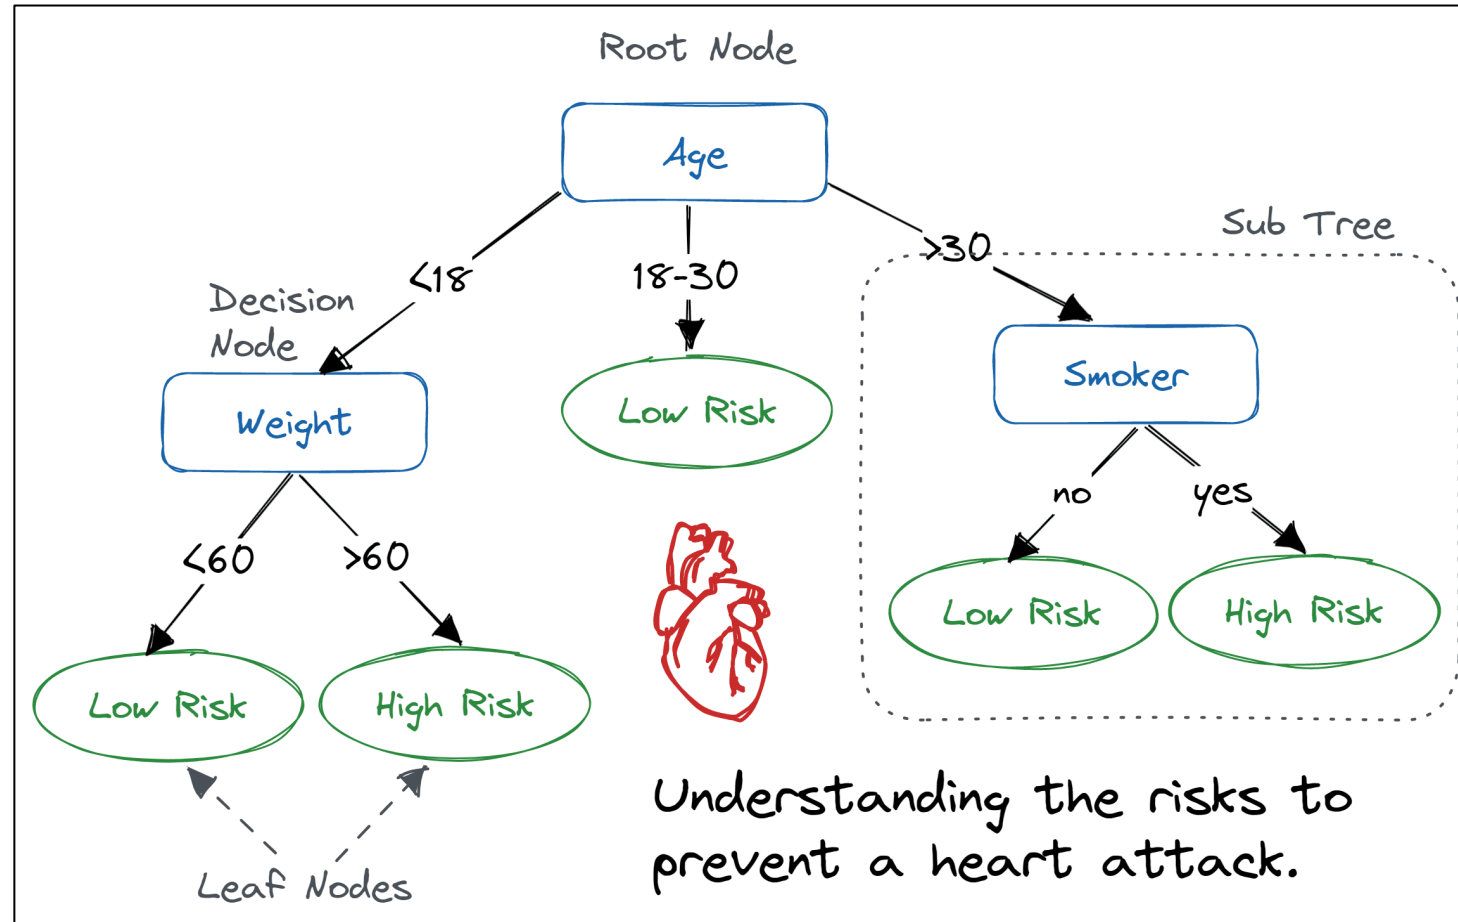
Root Node

Age

<18

18-30

>30

Sub Tree

Decision Node

Weight

Low Risk

Smoker

no

yes

<60

>60

Low Risk

High Risk

Low Risk

High Risk

Leaf Nodes

Understanding the risks to prevent a heart attack.